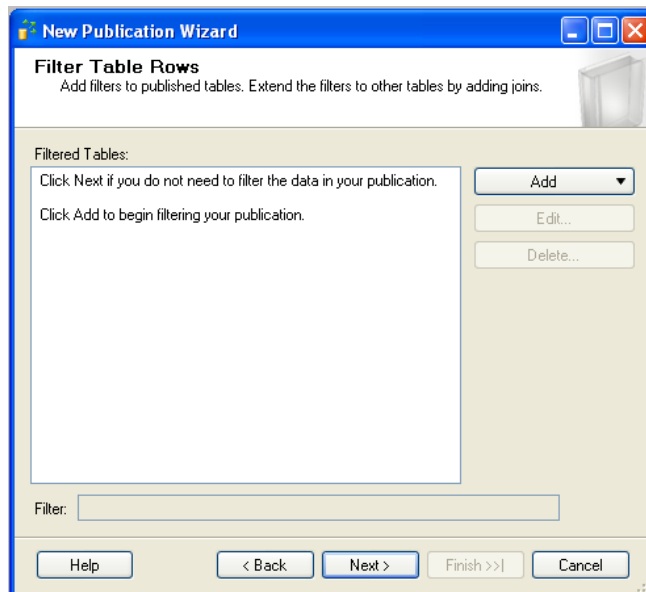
New Publication Wizard

Filter Table Rows
Add filters to published tables. Extend the filters to other tables by adding joins.

Filtered Tables:

Click Next if you do not need to filter the data in your publication.

Click Add to begin filtering your publication.

Add ▼

Edit...

Delete...

Filter:

Help

< Back

Next >

Finish >>|

Cancel